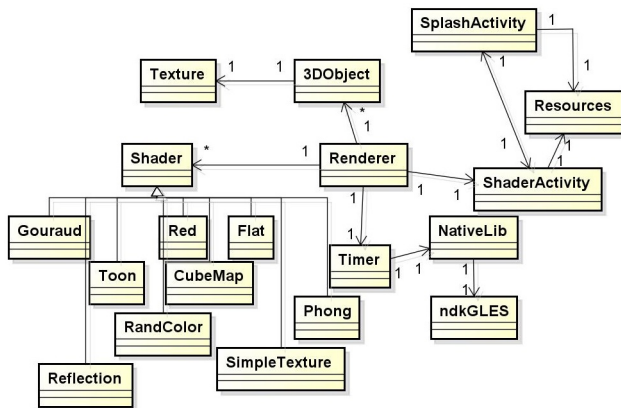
SplashActivity
1
1
Texture
1
1
3DObject
1
1
Resources
*
1
Shader
*
1
Renderer
1
1
1
1
ShaderActivity
Gouraud
Red
Flat
1
NativeLib
Toon
CubeMap
Timer
1
1
1
1
RandColor
Phong
ndkGLES
SimpleTexture
Reflection